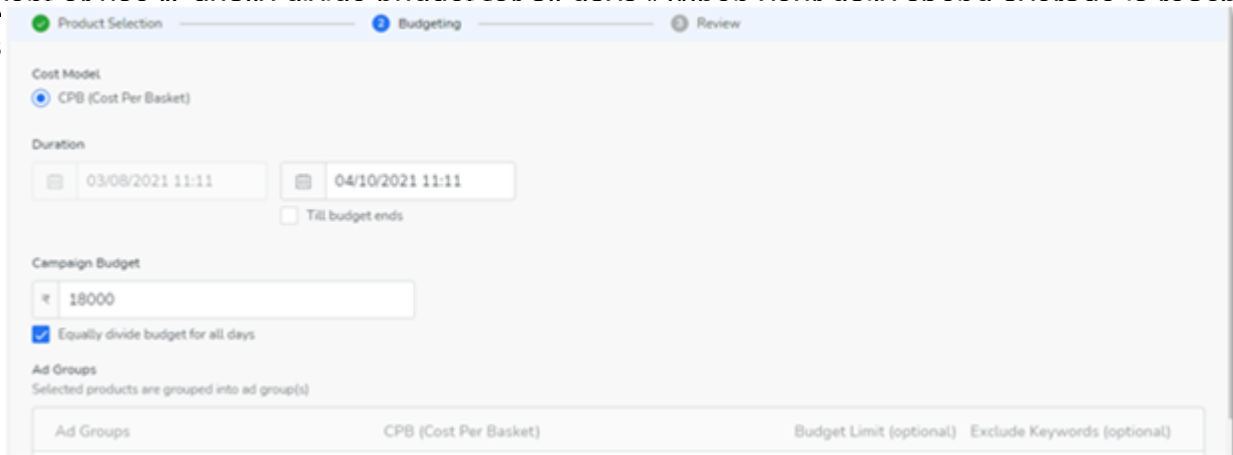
Product Selection
2 Budgeting
3 Review

Cost Model
CPB (Cost Per Basket)

Duration
03/08/2021 11:11
04/10/2021 11:11
Till budget ends

Campaign Budget
₹ 18000
Equally divide budget for all days

Ad Groups
Selected products are grouped into ad group(s)

| Ad Groups | CPB (Cost Per Basket) | Budget Limit (optional) | Exclude Keywords (optional) |
|---|---|---|---|